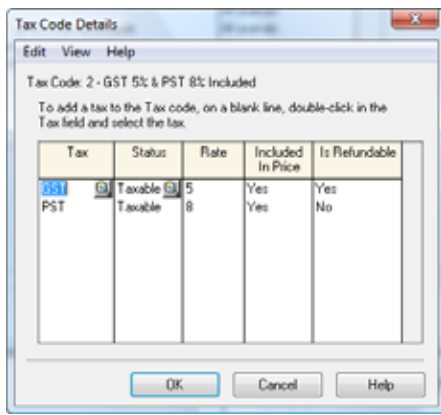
Tax Code Details

Edit View Help

Tax Code: 2 - GST 5% & PST 8% Included

To add a tax to the Tax code, on a blank line, double-click in the Tax field and select the tax.

| Tax | Status | Rate | Included In Price | Is Refundable |
|---|---|---|---|---|
| GST | Taxable | 5 | Yes | Yes |
| PST | Taxable | 8 | Yes | No |

OK Cancel Help